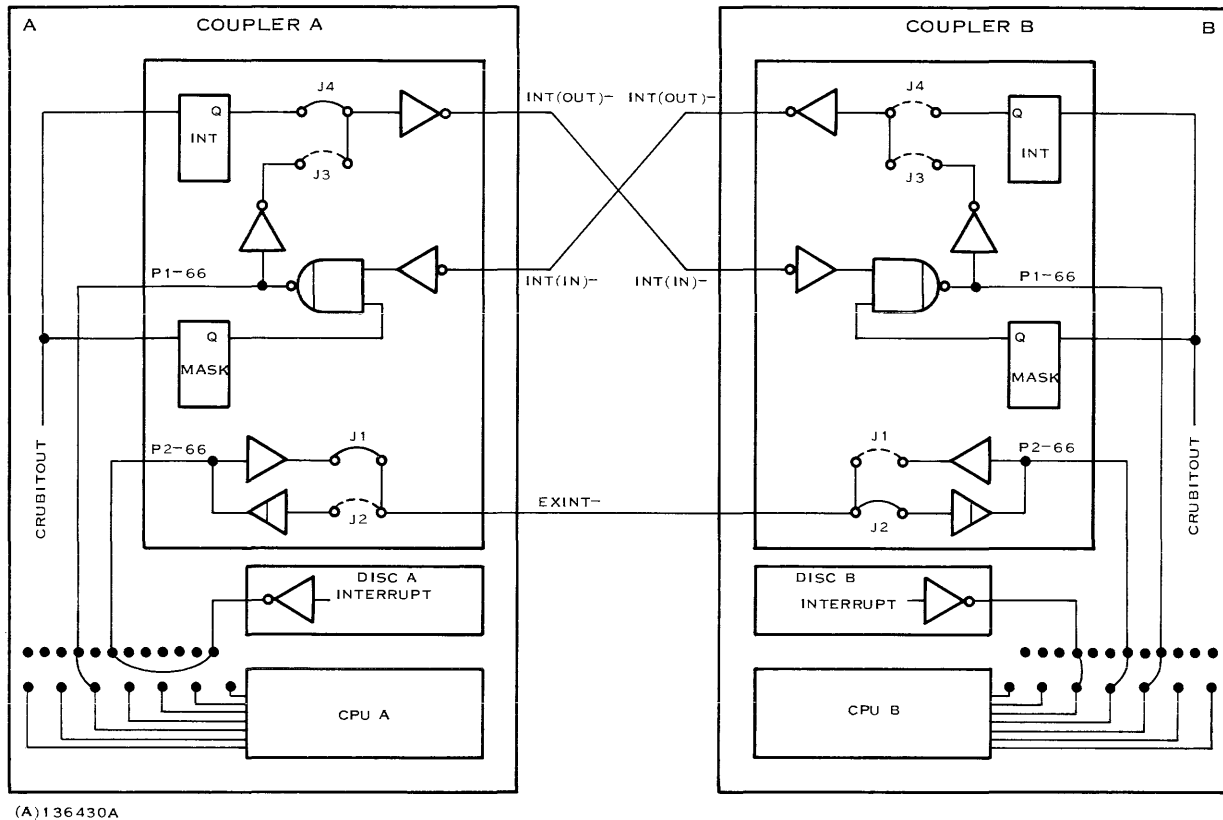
A
COUPLER A
Q
INT
J4
J3
INT(OUT)−
INT(OUT)−
P1−66
INT(IN)−
INT(IN)−
Q
MASK
CRUBITOUT
P2−66
J1
J2
EXINT−
DISC A
INTERRUPT
CPU A

COUPLER B
B
J4
Q
INT
J3
P1−66
Q
MASK
J1
P2−66
J2
CRUBITOUT
DISC B
INTERRUPT
CPU B

(A)136430A